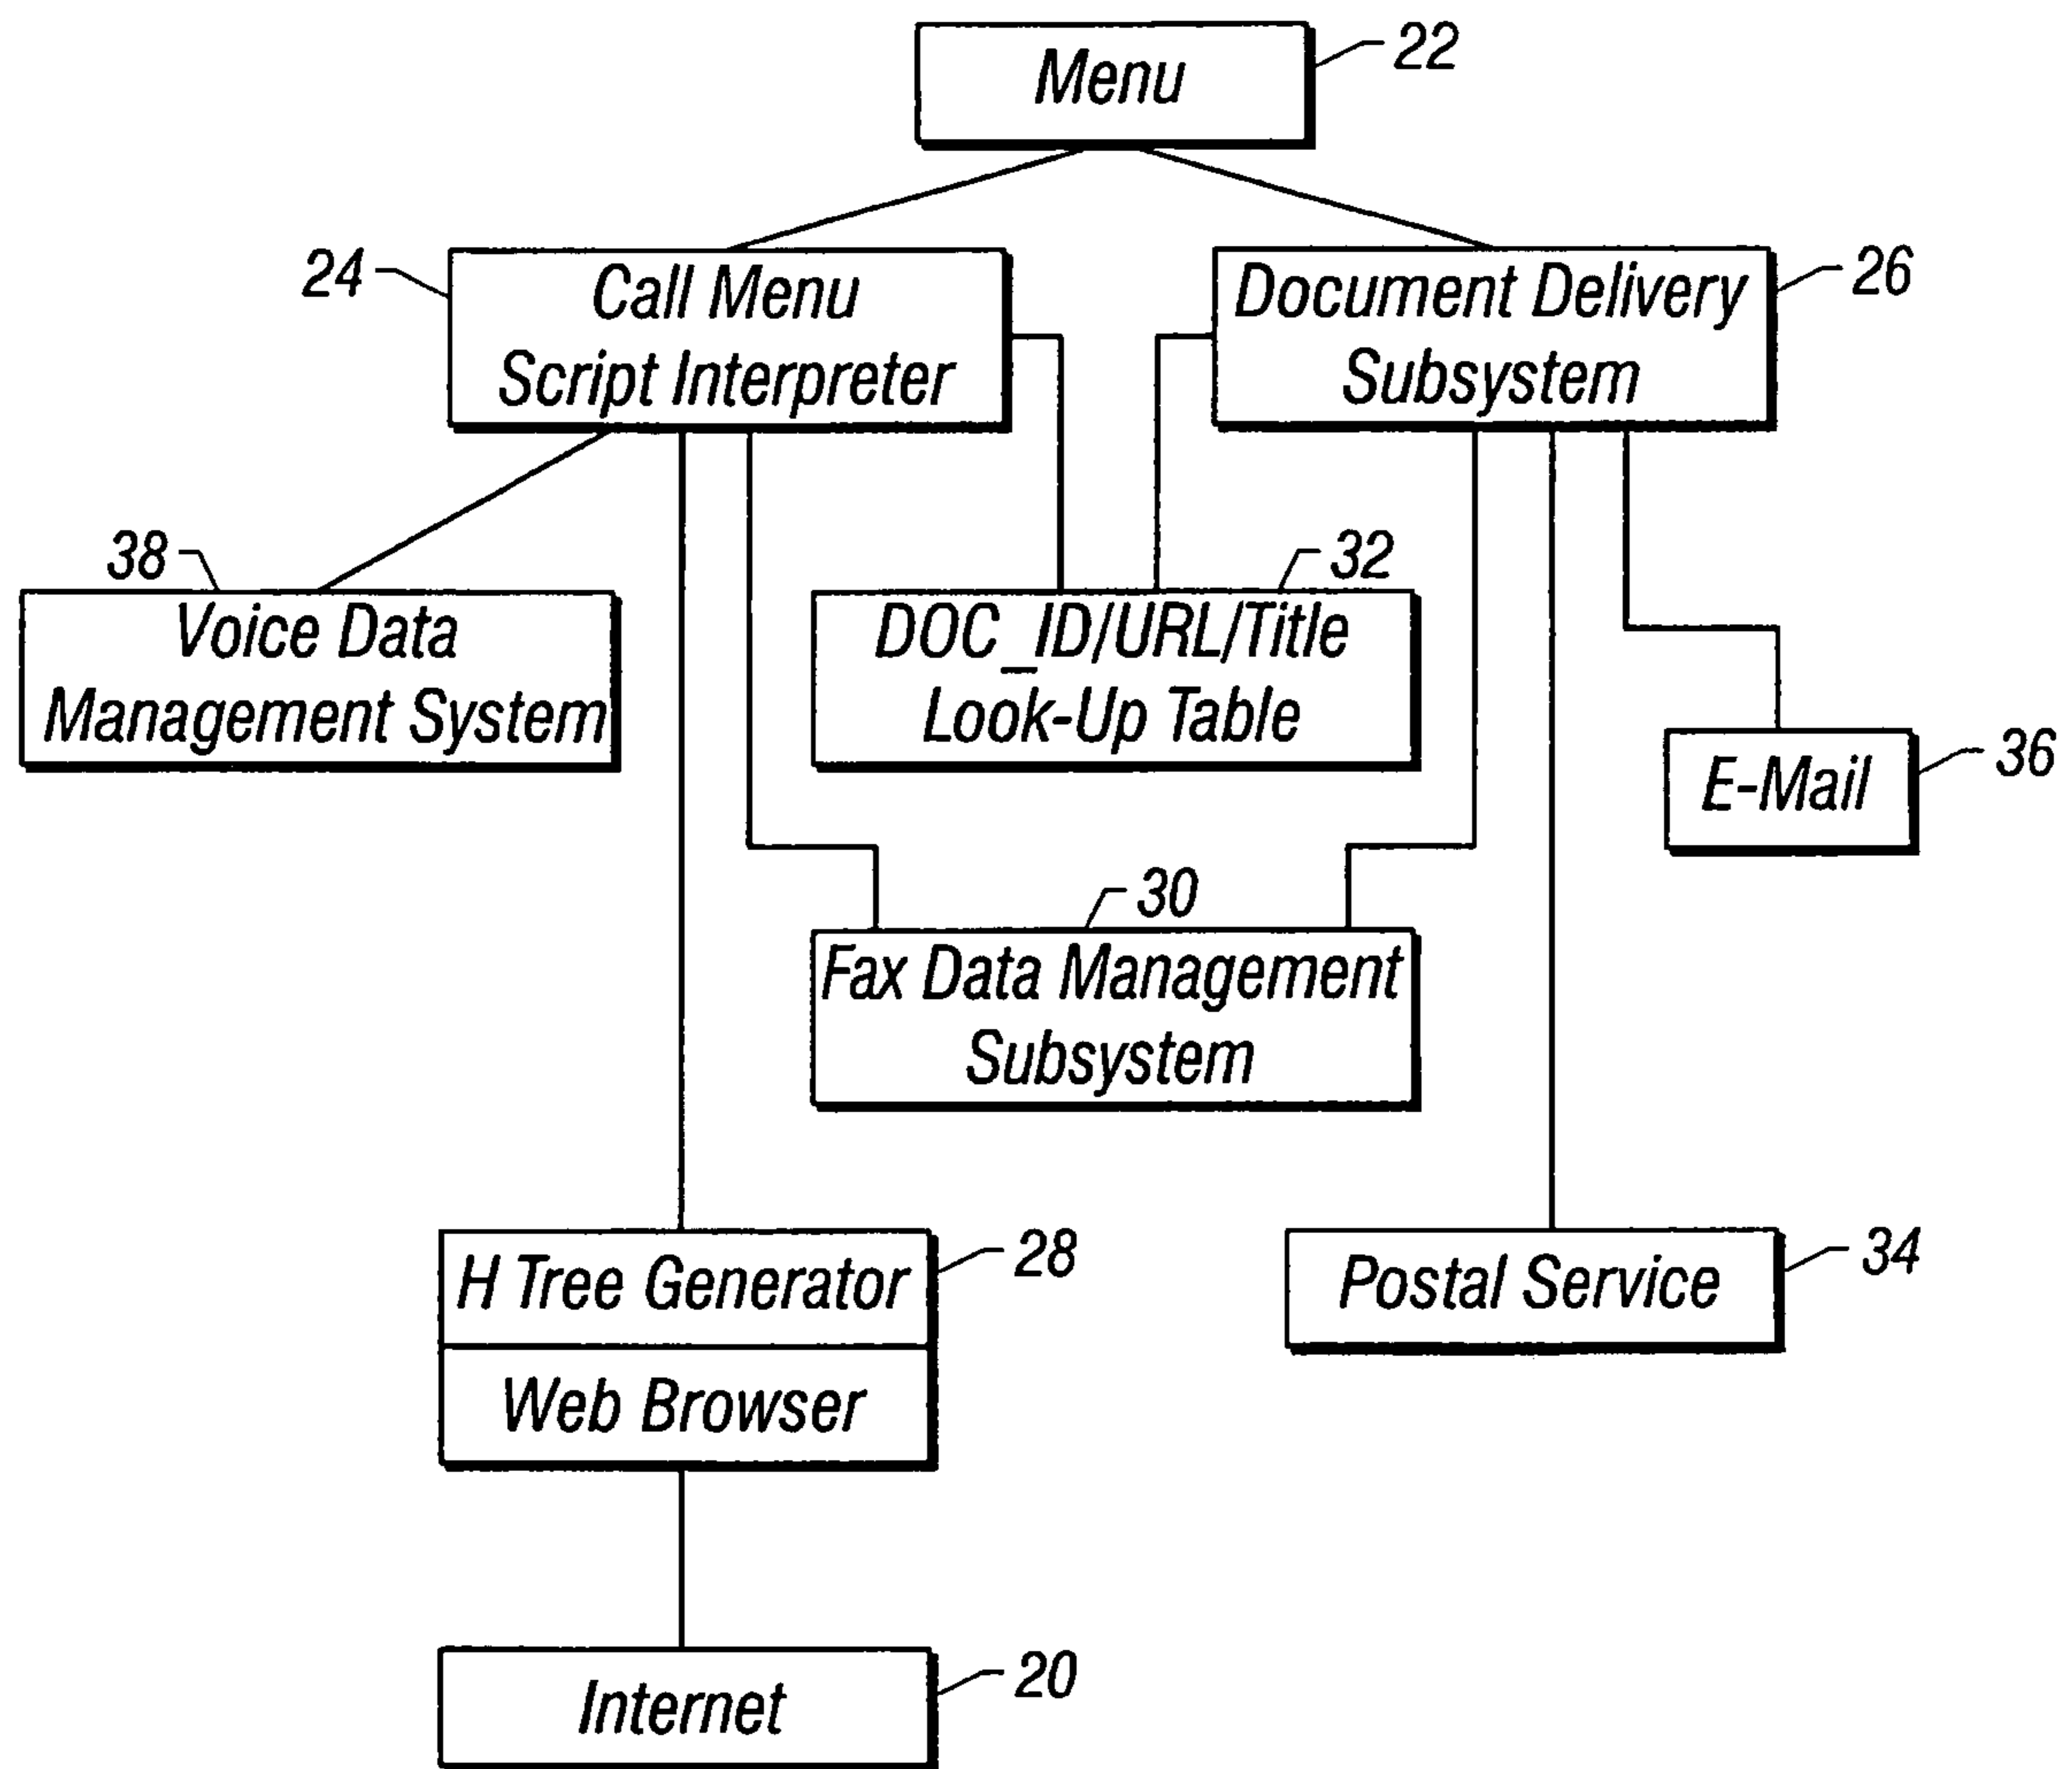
Menu
22

24
Call Menu Script Interpreter

Document Delivery Subsystem
26

38
Voice Data Management System

32
DOC_ID/URL/Title Look-Up Table

E-Mail
36

30
Fax Data Management Subsystem

H Tree Generator
Web Browser
28

Postal Service
34

Internet
20